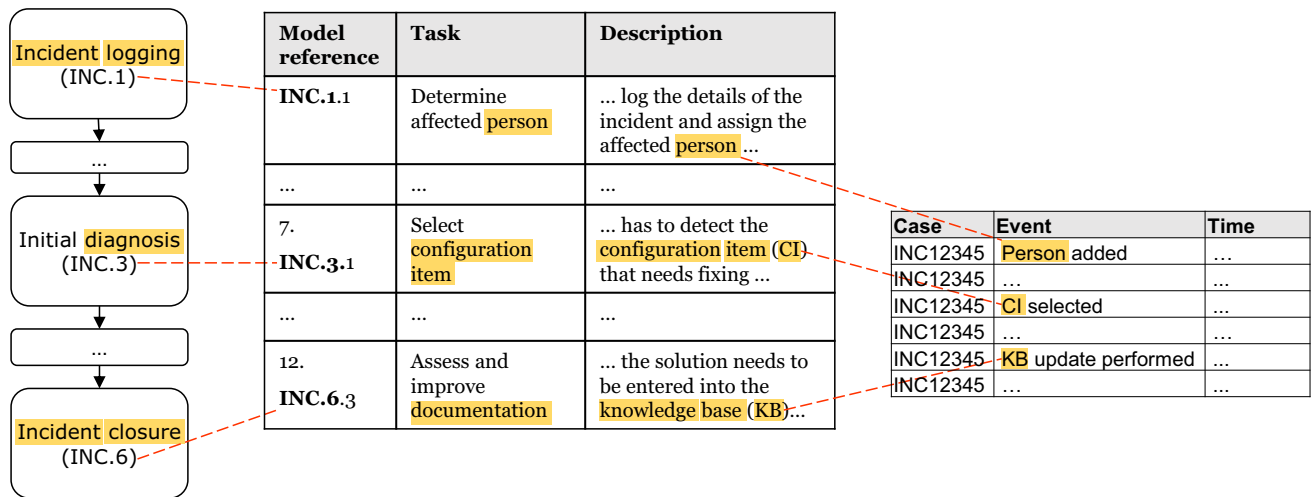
Incident logging (INC.1)

...

Initial diagnosis (INC.3)

...

Incident closure (INC.6)

| Model reference | Task | Description |
|---|---|---|
| INC.1.1 | Determine affected person | ... log the details of the incident and assign the affected person ... |
| ... | ... | ... |
| 7. INC.3.1 | Select configuration item | ... has to detect the configuration item (CI) that needs fixing ... |
| ... | ... | ... |
| 12. INC.6.3 | Assess and improve documentation | ... the solution needs to be entered into the knowledge base (KB)... |

| Case | Event | Time |
|---|---|---|
| INC12345 | Person added | ... |
| INC12345 | ... | ... |
| INC12345 | CI selected | ... |
| INC12345 | ... | ... |
| INC12345 | KB update performed | ... |
| INC12345 | ... | ... |